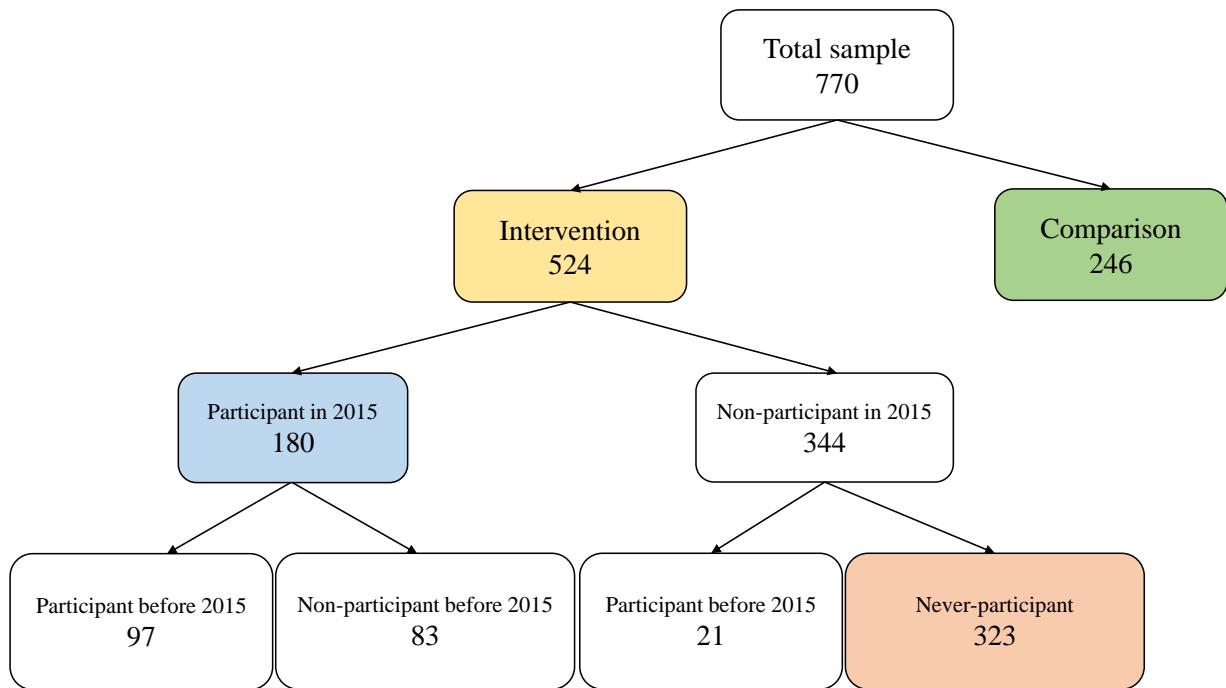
Total sample
770

Intervention
524

Comparison
246

Participant in 2015
180

Non-participant in 2015
344

Participant before 2015
97

Non-participant before 2015
83

Participant before 2015
21

Never-participant
323